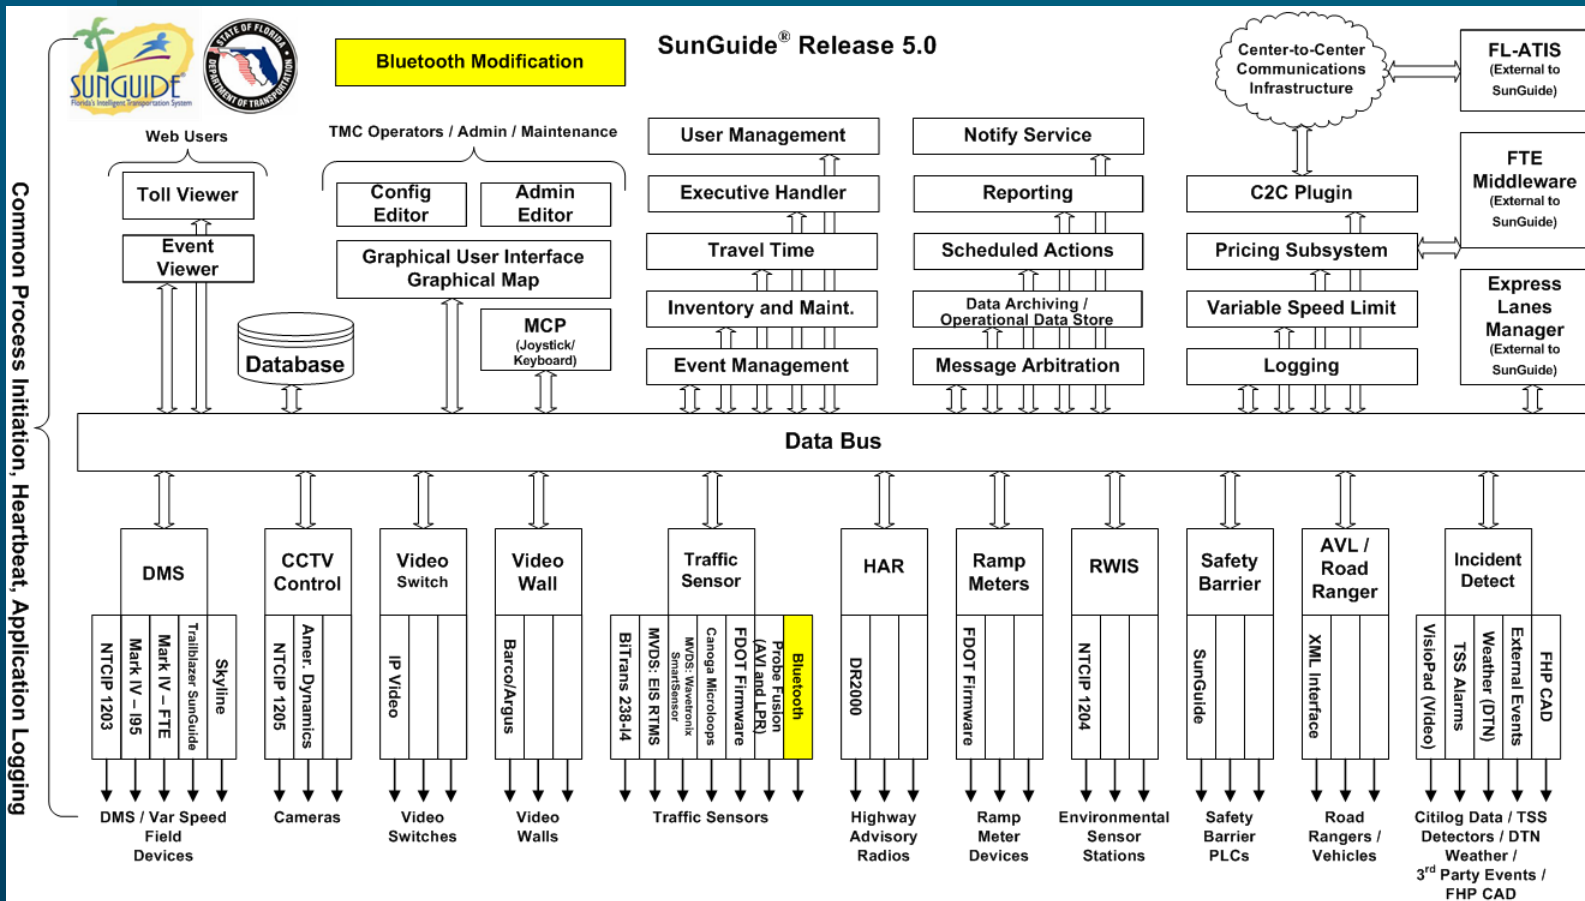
SUNGUIDE
Florida's Intelligent Transportation System

STATE OF FLORIDA DEPARTMENT OF TRANSPORTATION

Bluetooth Modification

SunGuide® Release 5.0

Center-to-Center Communications Infrastructure

FL-ATIS (External to SunGuide)

FTE Middleware (External to SunGuide)

Express Lanes Manager (External to SunGuide)

Common Process Initiation, Heartbeat, Application Logging

Web Users

Toll Viewer

Event Viewer

TMC Operators / Admin / Maintenance

Config Editor

Admin Editor

Graphical User Interface Graphical Map

Database

MCP (Joystick/ Keyboard)

User Management

Executive Handler

Travel Time

Inventory and Maint.

Event Management

Notify Service

Reporting

Scheduled Actions

Data Archiving / Operational Data Store

Message Arbitration

C2C Plugin

Pricing Subsystem

Variable Speed Limit

Logging

Data Bus

DMS

NTCIP 1203

Mark IV – I95

Mark IV – FTE

Trailblazer SunGuide

Skyline

CCTV Control

NTCIP 1205

Amer. Dynamics

Video Switch

IP Video

Video Wall

Barco/Argus

Traffic Sensor

BiTrans 238-I4

MVDS: EIS RTMS

MVDS: Wavetronix SmartSensor

Canoga Microloops

FDOT Firmware

Probe Fusion (AVI and LPR)

Bluetooth

HAR

DR2000

Ramp Meters

FDOT Firmware

RWIS

NTCIP 1204

Safety Barrier

SunGuide

AVL / Road Ranger

XML Interface

Incident Detect

VisioPad (Video)

TSS Alarms

Weather (DTN)

External Events

FHP CAD

DMS / Var Speed Field Devices

Cameras

Video Switches

Video Walls

Traffic Sensors

Highway Advisory Radios

Ramp Meter Devices

Environmental Sensor Stations

Safety Barrier PLCs

Road Rangers / Vehicles

Citilog Data / TSS Detectors / DTN Weather / 3rd Party Events / FHP CAD